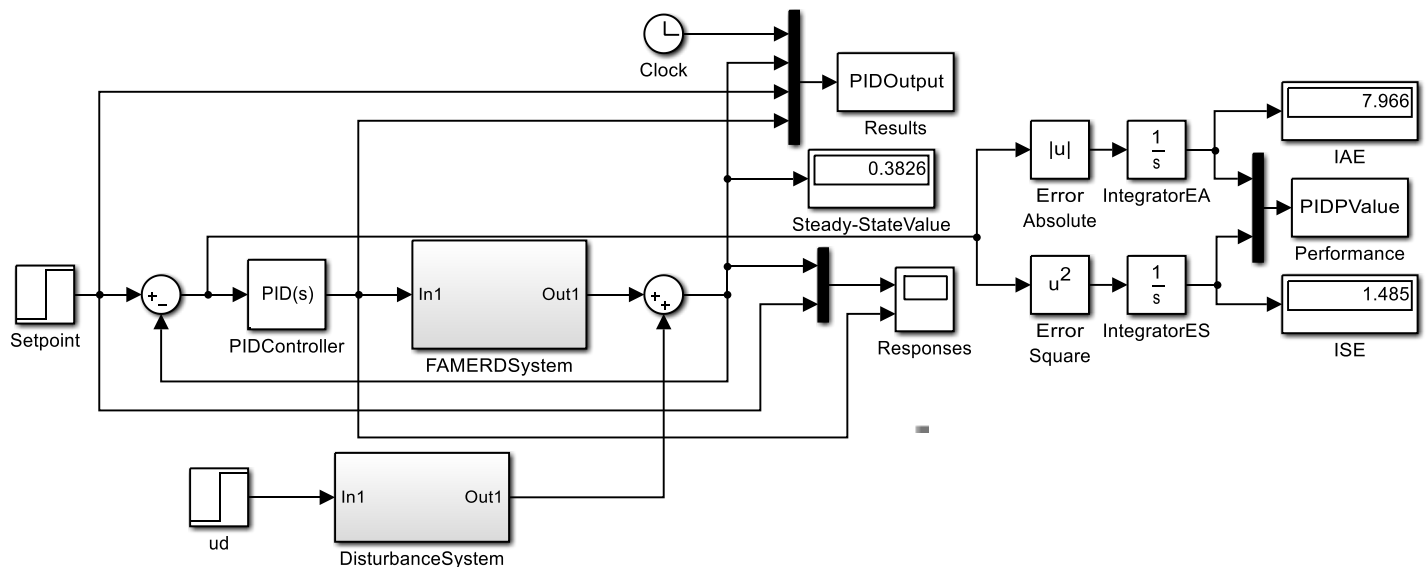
Clock

PIDOutput
Results

0.3826
Steady-StateValue

|u|
Error Absolute

$\frac{1}{s}$
IntegratorEA

7.966
IAE

PIDPValue
Performance

$u^2$
Error Square

$\frac{1}{s}$
IntegratorES

1.485
ISE

Setpoint

+
–

PID(s)
PIDController

In1
Out1
FAMERDSystem

+
+

Responses

ud

In1
Out1
DisturbanceSystem